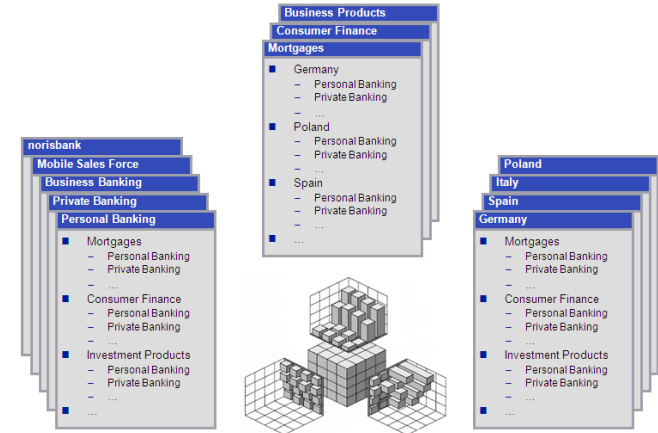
Business Products
Consumer Finance
Mortgages

- Germany
  – Personal Banking
  – Private Banking
  – ...
- Poland
  – Personal Banking
  – Private Banking
  – ...
- Spain
  – Personal Banking
  – Private Banking
  – ...
- ...

norisbank
Mobile Sales Force
Business Banking
Private Banking
Personal Banking

- Mortgages
  – Personal Banking
  – Private Banking
  – ...
- Consumer Finance
  – Personal Banking
  – Private Banking
  – ...
- Investment Products
  – Personal Banking
  – Private Banking
  – ...
- ...

Poland
Italy
Spain
Germany

- Mortgages
  – Personal Banking
  – Private Banking
  – ...
- Consumer Finance
  – Personal Banking
  – Private Banking
  – ...
- Investment Products
  – Personal Banking
  – Private Banking
  – ...
- ...